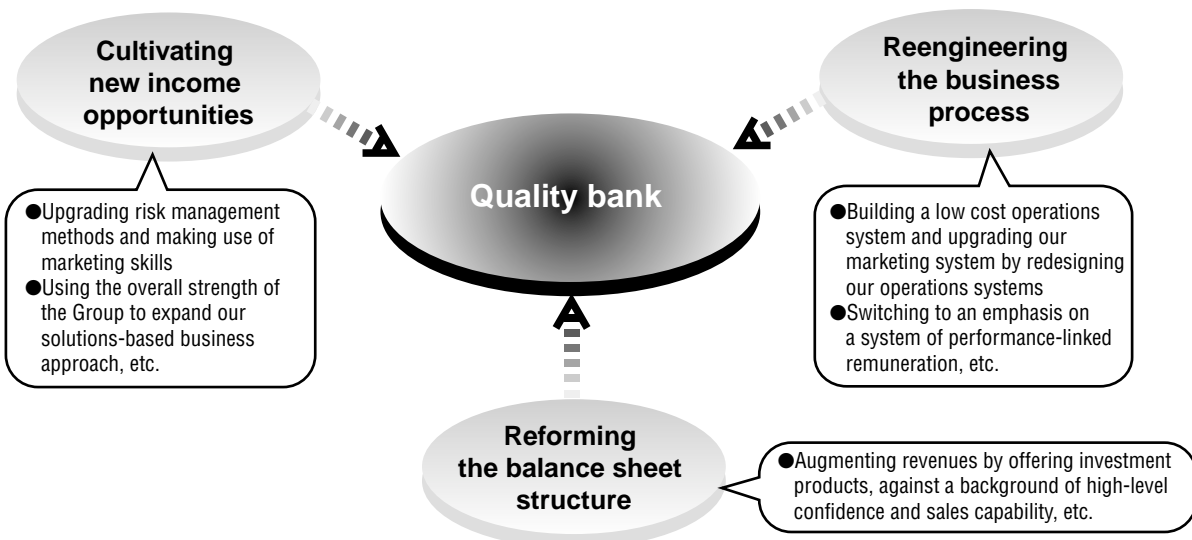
Cultivating new income opportunities

●Upgrading risk management methods and making use of marketing skills
●Using the overall strength of the Group to expand our solutions-based business approach, etc.

Quality bank

Reengineering the business process

●Building a low cost operations system and upgrading our marketing system by redesigning our operations systems
●Switching to an emphasis on a system of performance-linked remuneration, etc.

Reforming the balance sheet structure

●Augmenting revenues by offering investment products, against a background of high-level confidence and sales capability, etc.